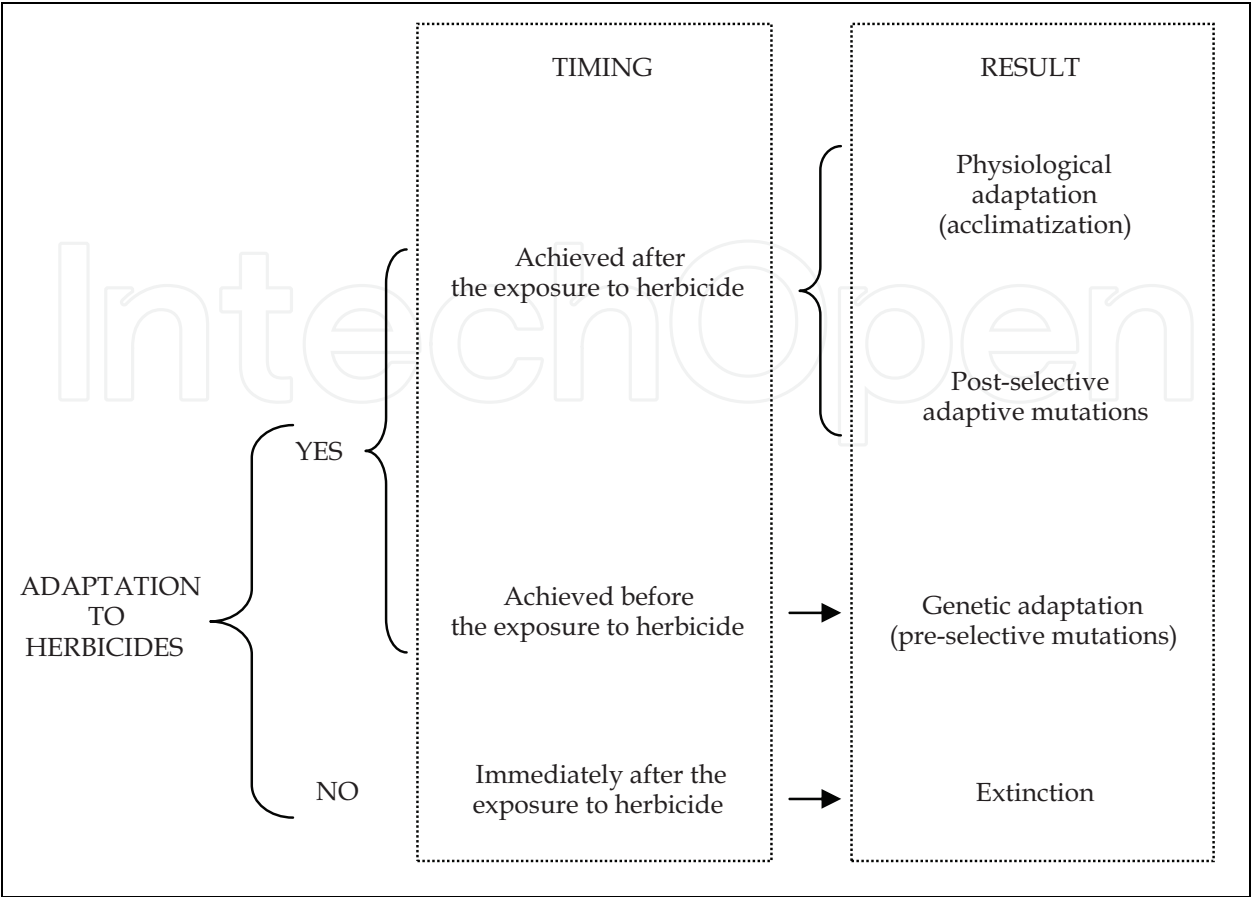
TIMING

RESULT

Physiological adaptation (acclimatization)

Achieved after the exposure to herbicide

IntechOpen

Post-selective adaptive mutations

YES

ADAPTATION TO HERBICIDES

Achieved before the exposure to herbicide

Genetic adaptation (pre-selective mutations)

NO

Immediately after the exposure to herbicide

Extinction